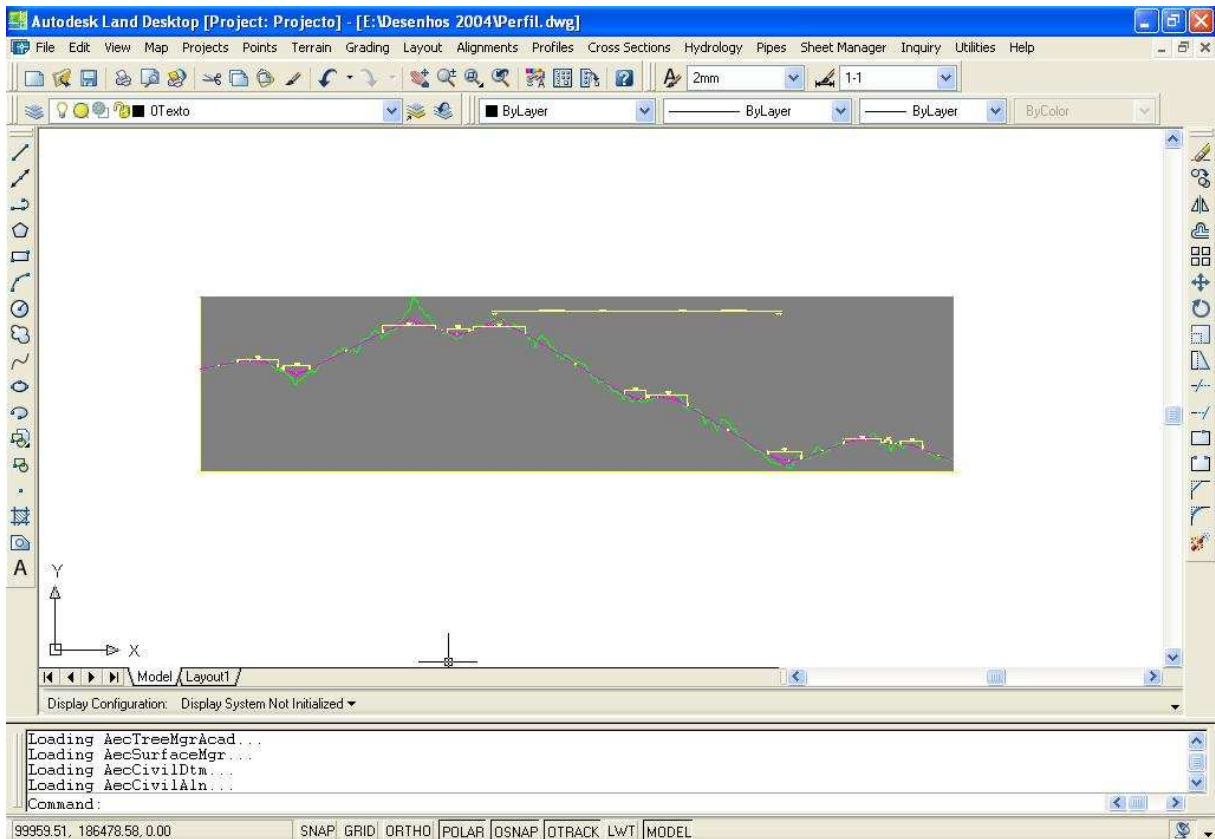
Autodesk Land Desktop [Project: Projecto] - [E:\Desenhos 2004\Perfil.dwg]

File Edit View Map Projects Points Terrain Grading Layout Alignments Profiles Cross Sections Hydrology Pipes Sheet Manager Inquiry Utilities Help

2mm 1-1

0Texto ByLayer ByLayer ByLayer ByColor

A

Y

X

Model Layout1

Display Configuration: Display System Not Initialized

Loading AecTreeMgrAcad...
Loading AecSurfaceMgr...
Loading AecCivilDtm...
Loading AecCivilAln...
Command:

99959.51, 186478.58, 0.00 SNAP GRID ORTHO POLAR OSNAP OTRACK LWT MODEL